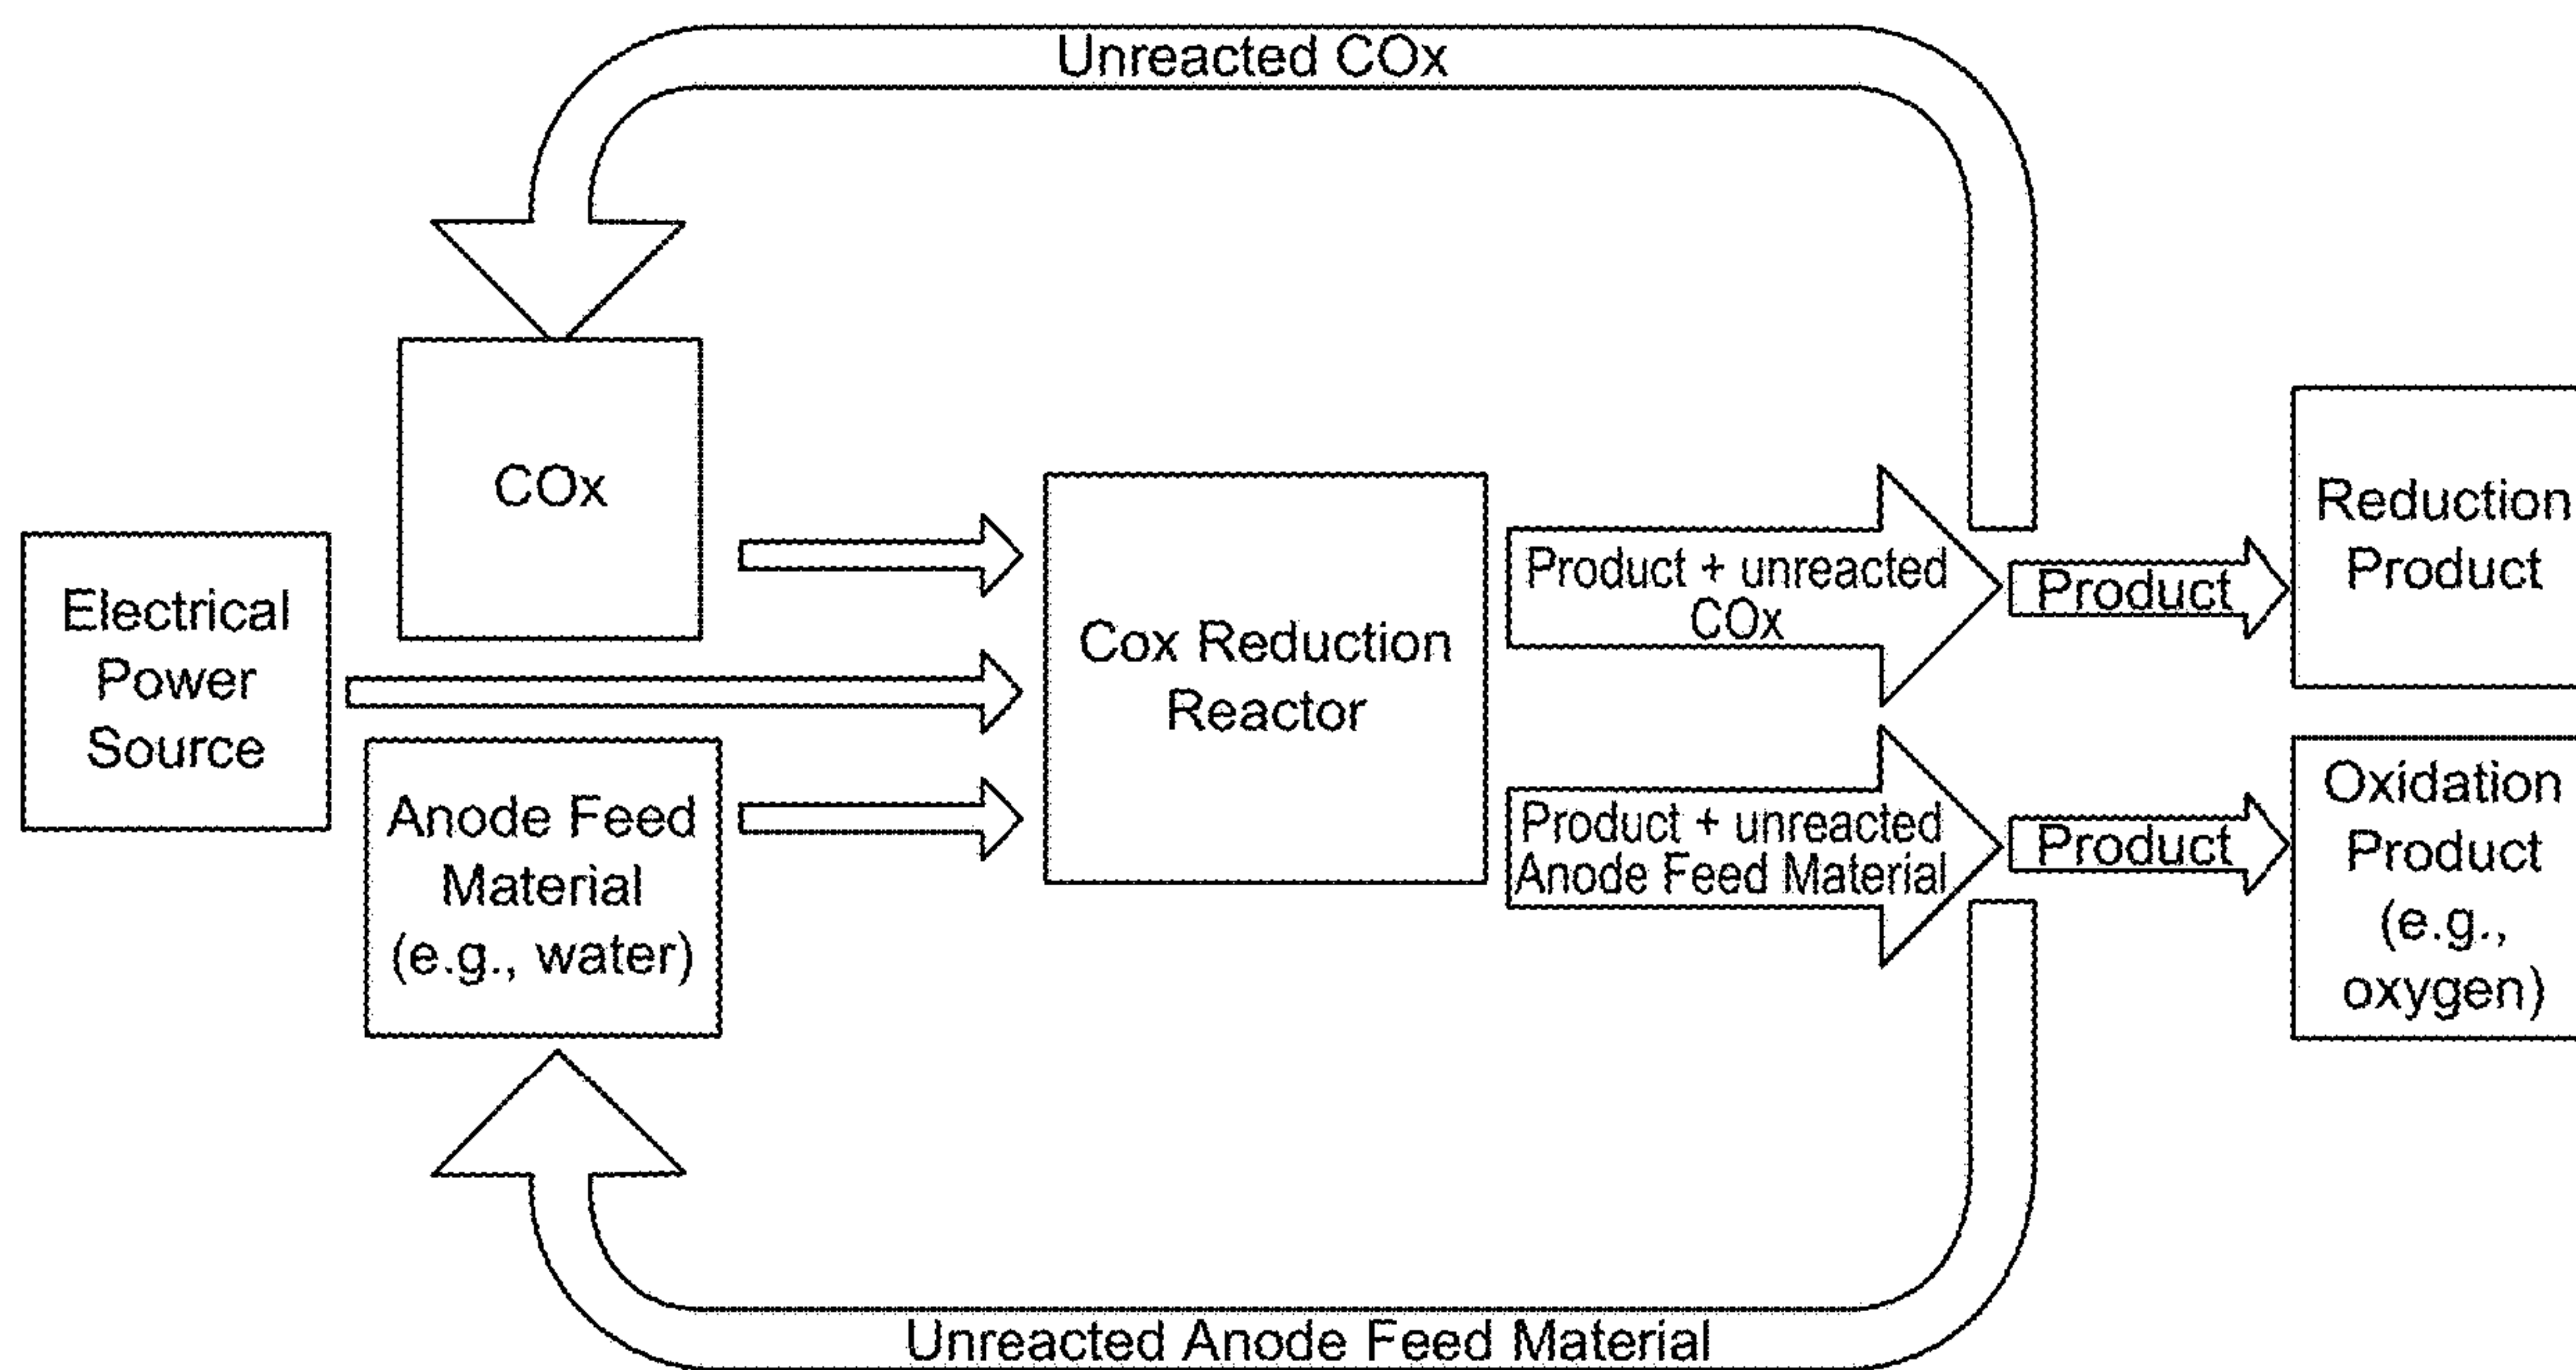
Unreacted COx

COx

Electrical Power Source

Anode Feed Material (e.g., water)

Cox Reduction Reactor

Product + unreacted COx

Product

Reduction Product

Product + unreacted Anode Feed Material

Product

Oxidation Product (e.g., oxygen)

Unreacted Anode Feed Material